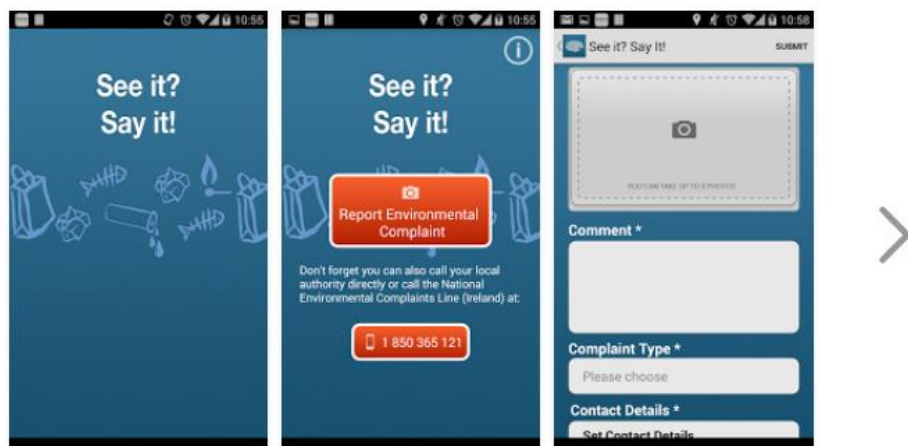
10:55

See it?
Say it!

10:55

See it?
Say it!

Report Environmental Complaint

Don't forget you can also call your local authority directly or call the National Environmental Complaints Line (Ireland) at:

1 850 365 121

10:58

See it? Say It!

SUBMIT

YOU CAN TAKE UP TO 5 PHOTOS

Comment *

Complaint Type *

Please choose

Contact Details *

Set Contact Details